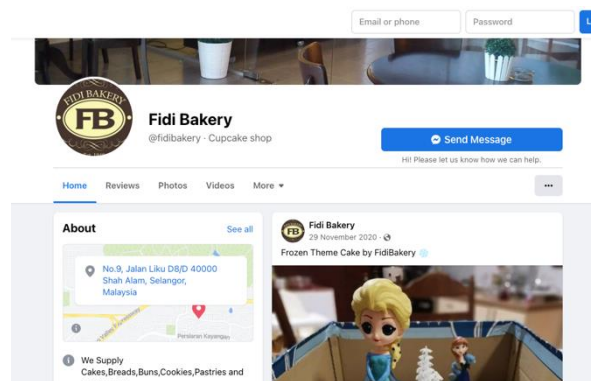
Email or phone
Password
L

FIDI BAKERY
FB

Fidi Bakery
@fidibakery · Cupcake shop

Send Message
Hi! Please let us know how we can help.

Home
Reviews
Photos
Videos
More ▾
···

About
See all

No.9, Jalan Liku D8/D 40000 Shah Alam, Selangor, Malaysia

Persiaran Kayangan

We Supply Cakes,Breads,Buns,Cookies,Pastries and

Fidi Bakery
29 November 2020 ·
Frozen Theme Cake by FidiBakery